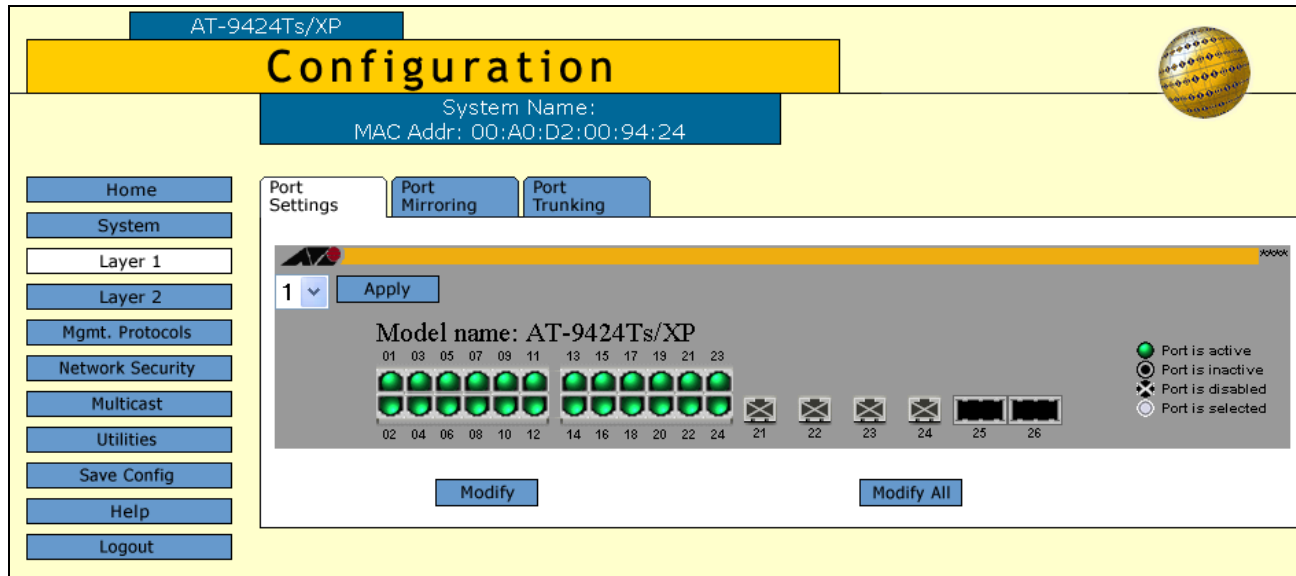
AT-9424Ts/XP

Configuration

System Name:
MAC Addr: 00:A0:D2:00:94:24

Home
System
Layer 1
Layer 2
Mgmt. Protocols
Network Security
Multicast
Utilities
Save Config
Help
Logout

Port Settings
Port Mirroring
Port Trunking

1
Apply

Model name: AT-9424Ts/XP

01 03 05 07 09 11 13 15 17 19 21 23

02 04 06 08 10 12 14 16 18 20 22 24

21 22 23 24 25 26

Port is active
Port is inactive
Port is disabled
Port is selected

Modify
Modify All